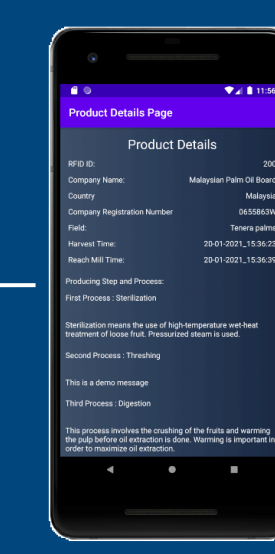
11:56

Product Details Page

Product Details

RFID ID: 200

Company Name: Malaysian Palm Oil Board

Country Malaysia

Company Registration Number 0655863W

Field: Tenera palms

Harvest Time: 20-01-2021_15:36:23

Reach Mill Time: 20-01-2021_15:36:39

Producing Step and Process:

First Process : Sterilization

Sterilization means the use of high-temperature wet-heat treatment of loose fruit. Pressurized steam is used.

Second Process : Threshing

This is a demo message

Third Process : Digestion

This process involves the crushing of the fruits and warming the pulp before oil extraction is done. Warming is important in order to maximize oil extraction.